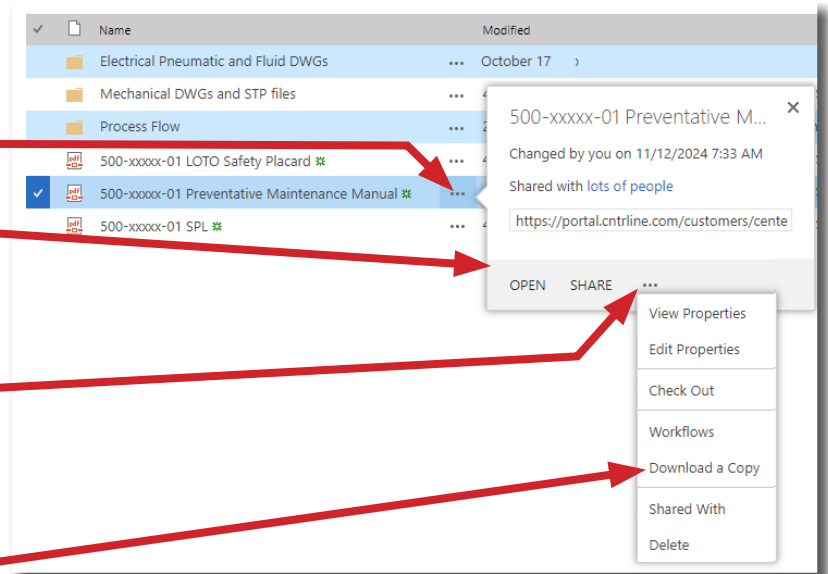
Name

Modified

Electrical Pneumatic and Fluid DWGs ··· October 17

Mechanical DWGs and STP files ···

Process Flow ···

500-xxxxx-01 LOTO Safety Placard ···

500-xxxxx-01 Preventative Maintenance Manual ···

500-xxxxx-01 SPL ···

500-xxxxx-01 Preventative M...

Changed by you on 11/12/2024 7:33 AM

Shared with lots of people

https://portal.cntrline.com/customers/cente

OPEN SHARE ···

View Properties
Edit Properties
Check Out
Workflows
Download a Copy
Shared With
Delete